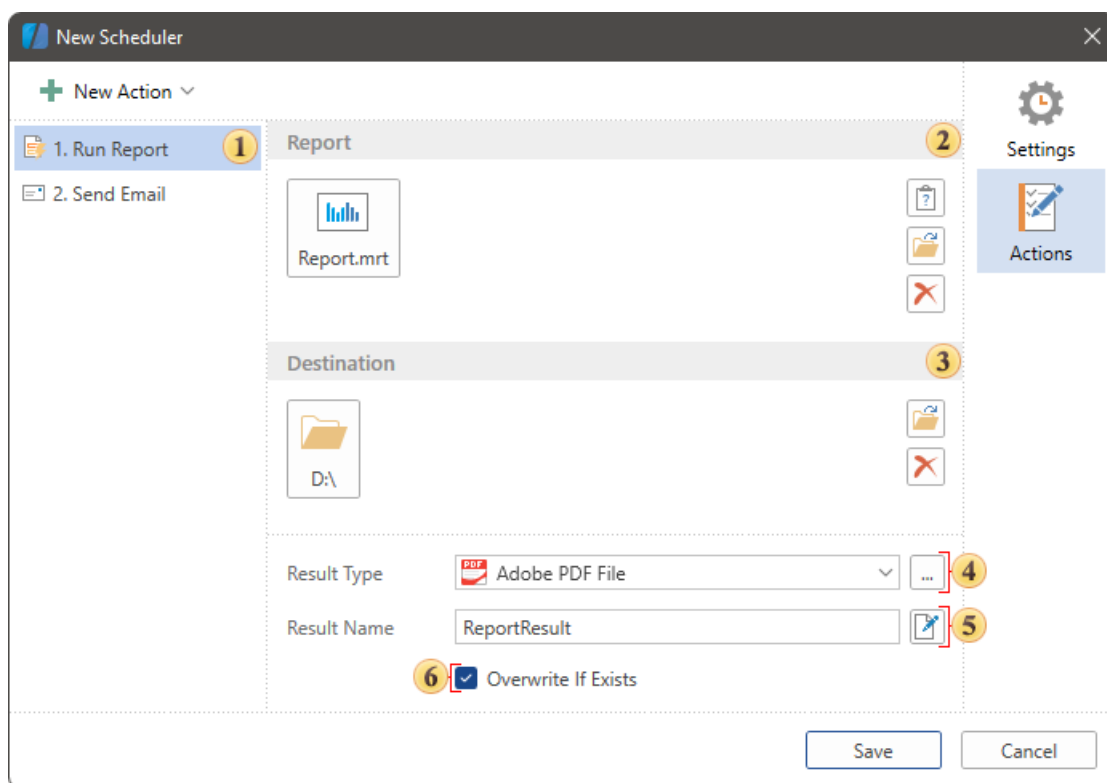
New Scheduler

New Action

1. Run Report 1

2. Send Email

Report 2

Report.mrt

Destination 3

D:\

Result Type Adobe PDF File ... 4

Result Name ReportResult 5

6 Overwrite If Exists

Settings

Actions

Save

Cancel